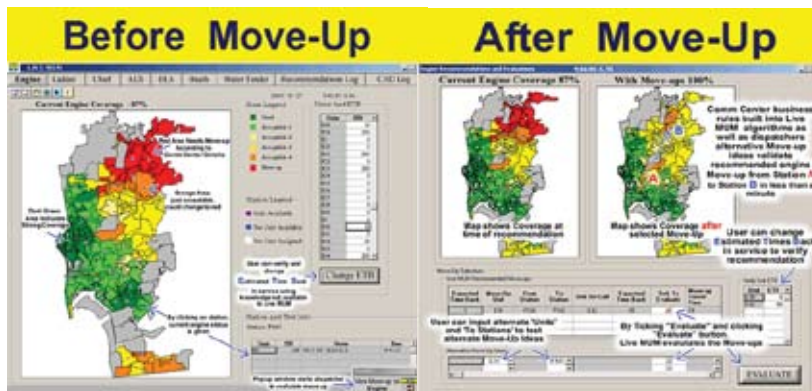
Before Move-Up

After Move-Up

Engine | Ladder | Chief | ALS | BLS | Bush | Water Tender | Recommendations Log | CAD Log

Current Engine Coverage : 87%

Zone Legend

Red Area Needs Move-up According to Dispatch/Service Criteria

Orange Area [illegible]

Dark Green Area indicates Strong Coverage

Unit Legend

User can verify and change Estimated Time Back

Change ETB

By clicking on station, current engine status is given.

Popup window alerts dispatcher to evaluate move-up

Current Engine Coverage 87%

With Move-ups 100%

Comm Center business rules built into Live MUM algorithms as well as dispatchers alternative Move-up ideas validate recommended engine Move-up from Station A to Station B in less than a minute

Map shows Coverage at time of recommendation

Map shows Coverage after selected Move-up

User can change Estimated Times Back in service to verify recommendation

User can input alternate "Units" and "To Stations" to test alternate Move-Up ideas

By ticking "Evaluate" and clicking "Evaluate" button, Live MUM evaluates the Move-ups

EVALUATE